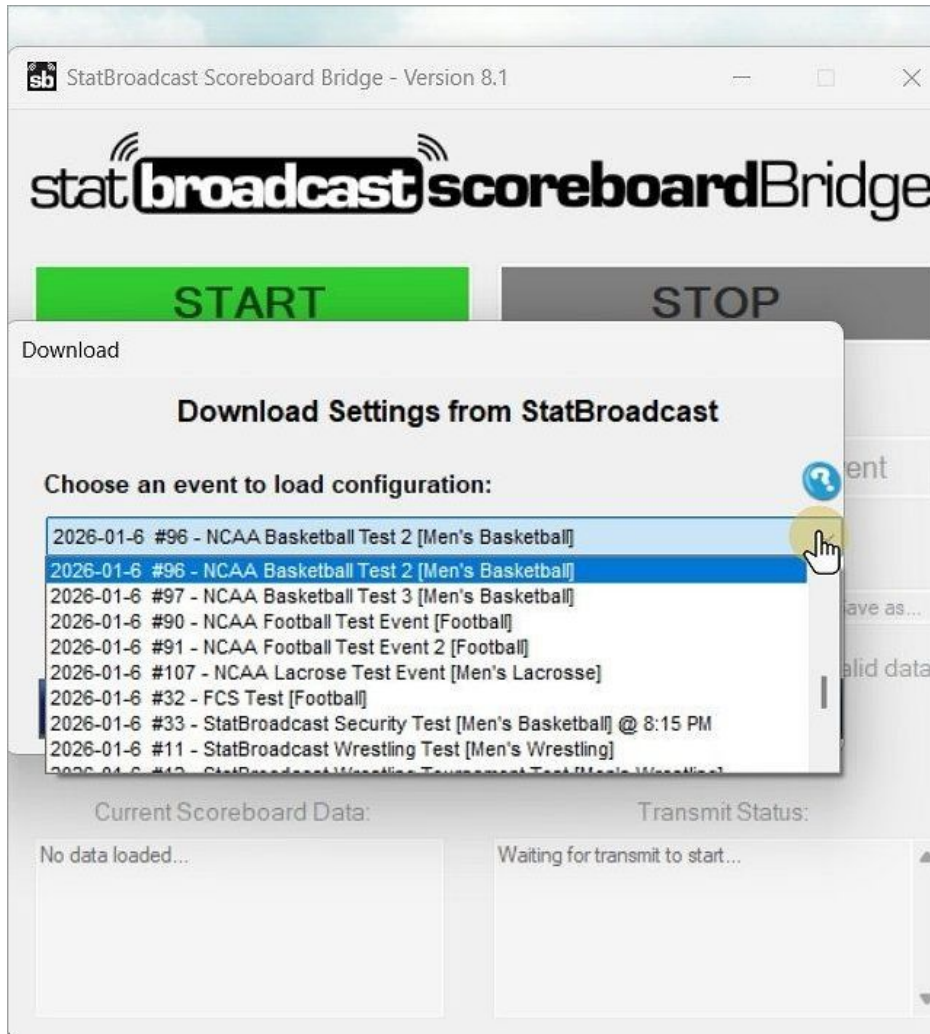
sb StatBroadcast Scoreboard Bridge - Version 8.1

statbroadcastscoreboardBridge

START

STOP

Download

Download Settings from StatBroadcast

Choose an event to load configuration:

ent

2026-01-6 #96 - NCAA Basketball Test 2 [Men's Basketball]

2026-01-6 #96 - NCAA Basketball Test 2 [Men's Basketball]
2026-01-6 #97 - NCAA Basketball Test 3 [Men's Basketball]
2026-01-6 #90 - NCAA Football Test Event [Football]
2026-01-6 #91 - NCAA Football Test Event 2 [Football]
2026-01-6 #107 - NCAA Lacrose Test Event [Men's Lacrosse]
2026-01-6 #32 - FCS Test [Football]
2026-01-6 #33 - StatBroadcast Security Test [Men's Basketball] @ 8:15 PM
2026-01-6 #11 - StatBroadcast Wrestling Test [Men's Wrestling]
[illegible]

ave as...

alid data

Current Scoreboard Data:

Transmit Status:

No data loaded...

Waiting for transmit to start...